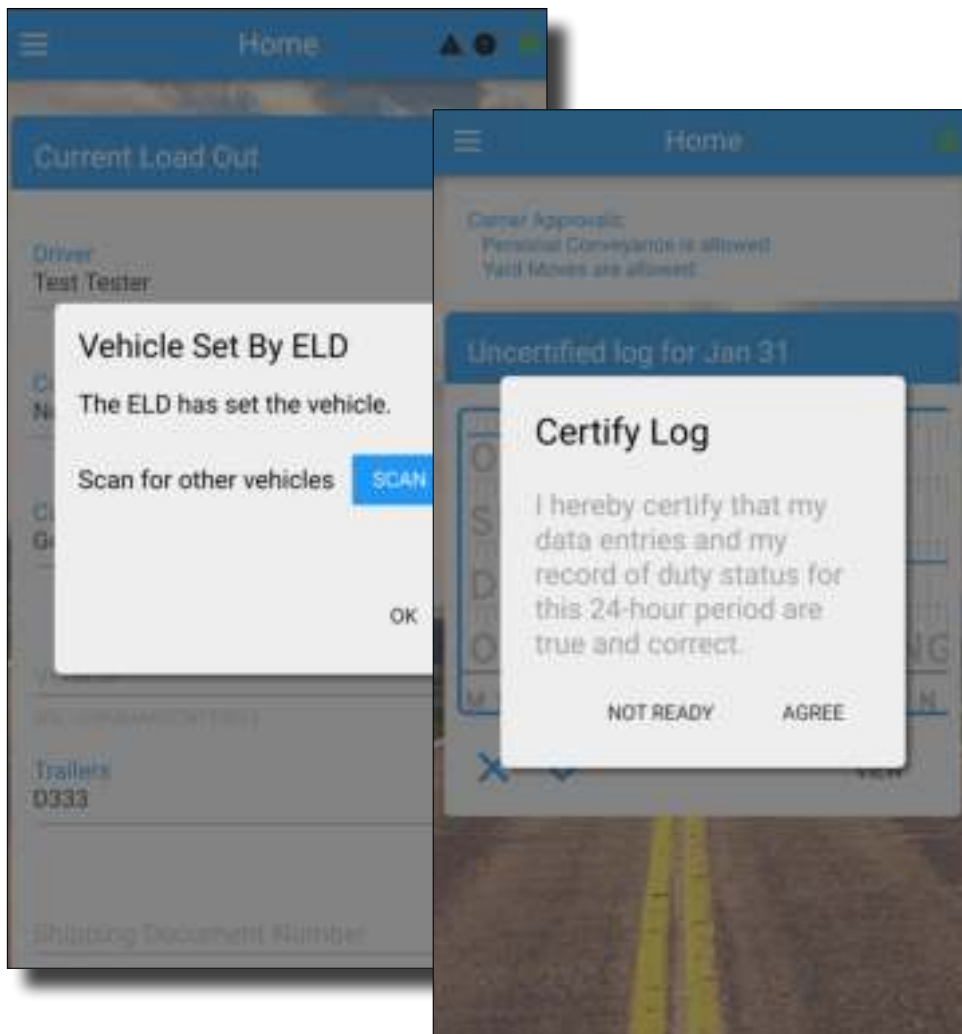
Home

Current Load Out

Driver
Test Tester

Vehicle Set By ELD

The ELD has set the vehicle.

Scan for other vehicles SCAN

OK

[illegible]

Trailers
D333

Shipping Document Number

Home

Carrier Approvals:
Personal Conveyance is allowed
Yard Moves are allowed

Uncertified log for Jan 31

Certify Log

I hereby certify that my data entries and my record of duty status for this 24-hour period are true and correct.

NOT READY AGREE

VIEW